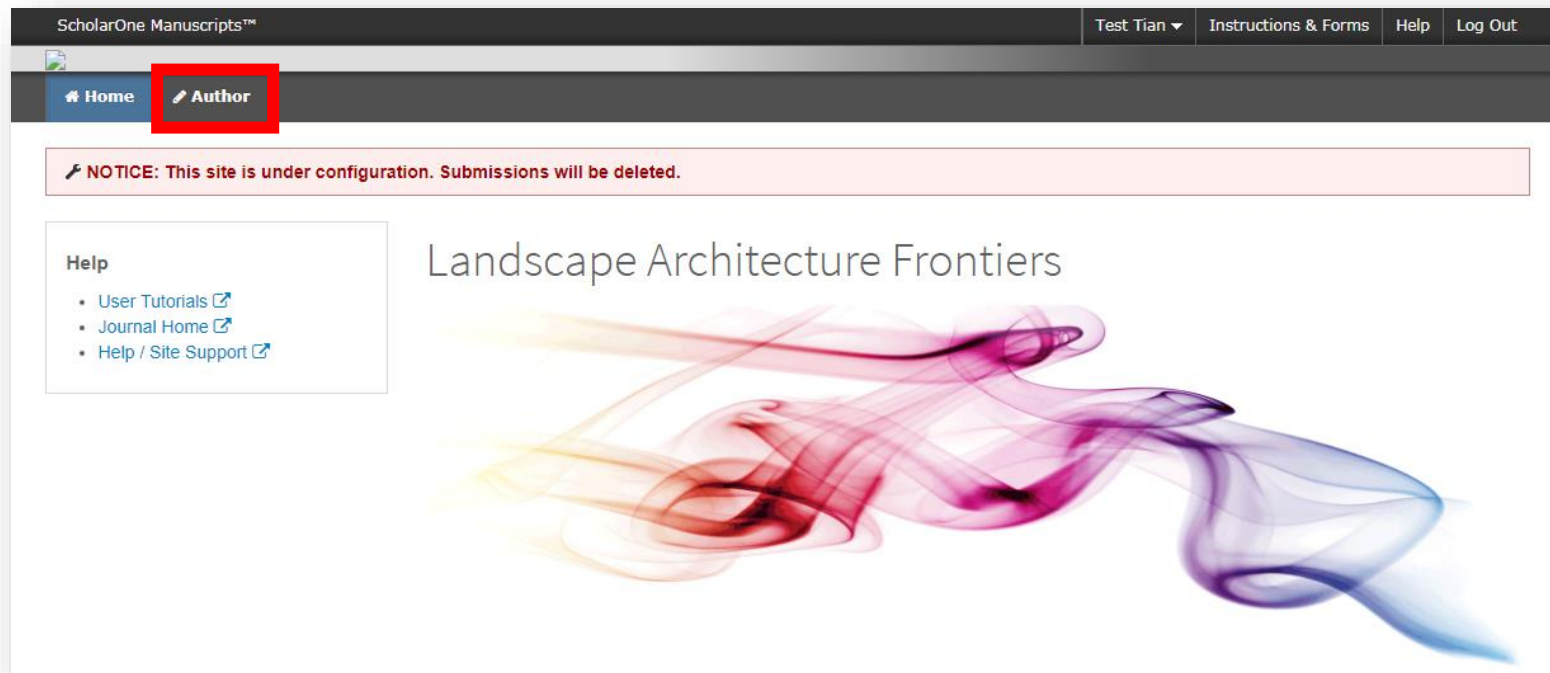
ScholarOne Manuscripts™

Test Tian ▾ Instructions & Forms Help Log Out

Home Author

NOTICE: This site is under configuration. Submissions will be deleted.

Help

- User Tutorials
- Journal Home
- Help / Site Support

Landscape Architecture Frontiers